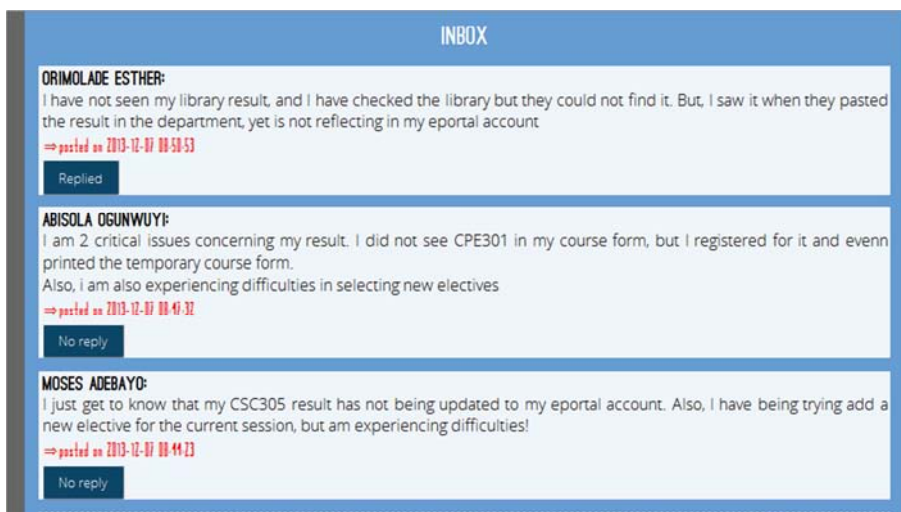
INBOX

ORIMOLADE ESTHER:
I have not seen my library result, and I have checked the library but they could not find it. But, I saw it when they pasted the result in the department, yet is not reflecting in my eportal account
⇒posted on 2013-12-07 08:50:53

Replied

ABISOLA OGUNWUYI:
I am 2 critical issues concerning my result. I did not see CPE301 in my course form, but I registered for it and evenn printed the temporary course form.
Also, i am also experiencing difficulties in selecting new electives
⇒posted on 2013-12-07 08:47:32

No reply

MOSES ADEBAYO:
I just get to know that my CSC305 result has not being updated to my eportal account. Also, I have being trying add a new elective for the current session, but am experiencing difficulties!
⇒posted on 2013-12-07 08:44:23

No reply